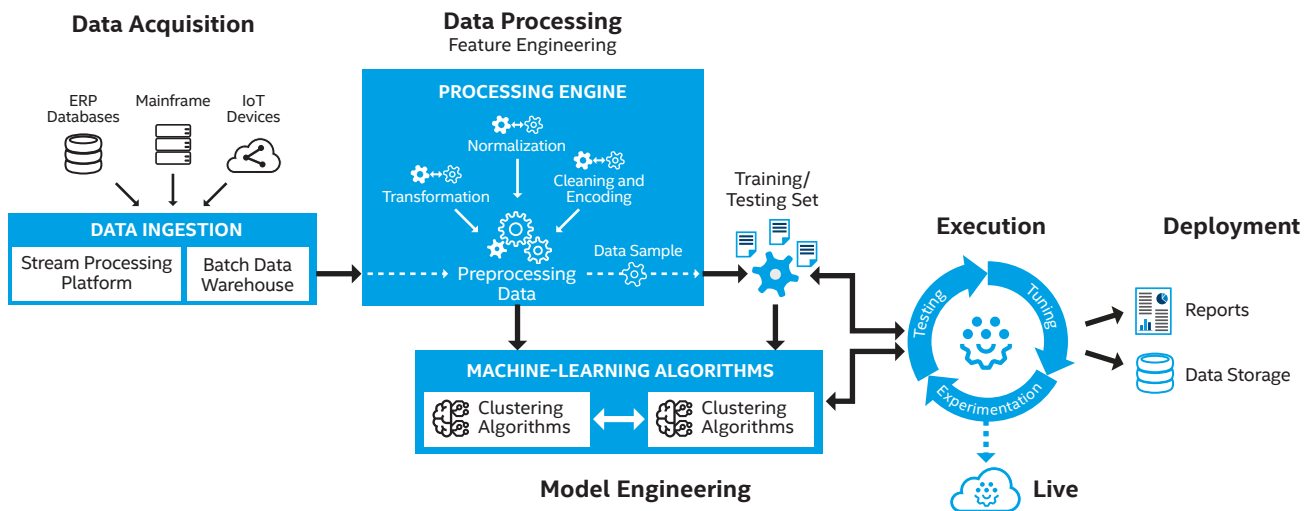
Data Acquisition

ERP Databases

Mainframe

IoT Devices

DATA INGESTION

Stream Processing Platform

Batch Data Warehouse

Data Processing
Feature Engineering

PROCESSING ENGINE

Normalization

Transformation

Cleaning and Encoding

Preprocessing Data

Data Sample

Training/ Testing Set

MACHINE-LEARNING ALGORITHMS

Clustering Algorithms

Clustering Algorithms

Model Engineering

Execution

Testing

Tuning

Experimentation

Live

Deployment

Reports

Data Storage